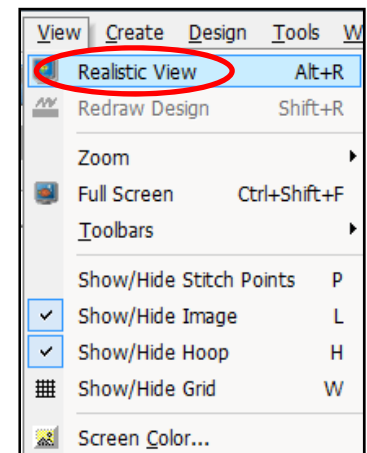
View Create Design Tools W

Realistic View Alt+R
Redraw Design Shift+R

Zoom
Full Screen Ctrl+Shift+F
Toolbars

Show/Hide Stitch Points P
Show/Hide Image L
Show/Hide Hoop H
Show/Hide Grid W

Screen Color...